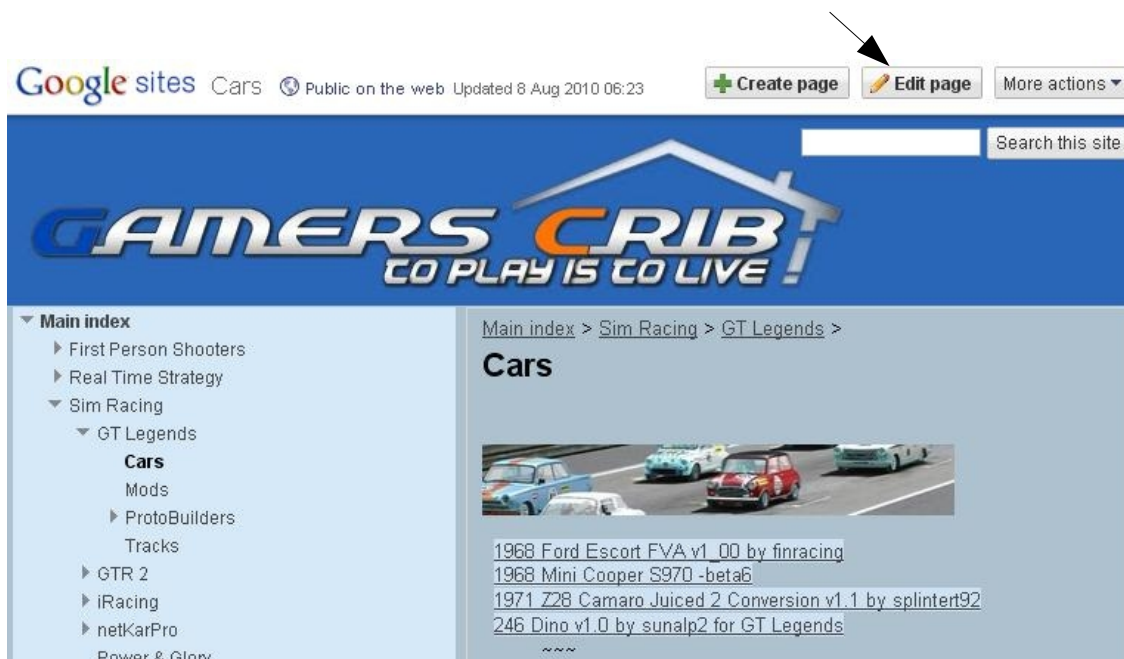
Google sites Cars Public on the web Updated 8 Aug 2010 06:23

Create page Edit page More actions

Search this site

GAMERS CRIB
TO PLAY IS TO LIVE

Main index
First Person Shooters
Real Time Strategy
Sim Racing
GT Legends
Cars
Mods
ProtoBuilders
Tracks
GTR 2
iRacing
netKarPro
Power & Glory

Main index > Sim Racing > GT Legends >

Cars

1968 Ford Escort FVA v1_00 by finracing
1968 Mini Cooper S970 -beta6
1971 Z28 Camaro Juiced 2 Conversion v1.1 by splintert92
246 Dino v1.0 by sunalp2 for GT Legends
~~~